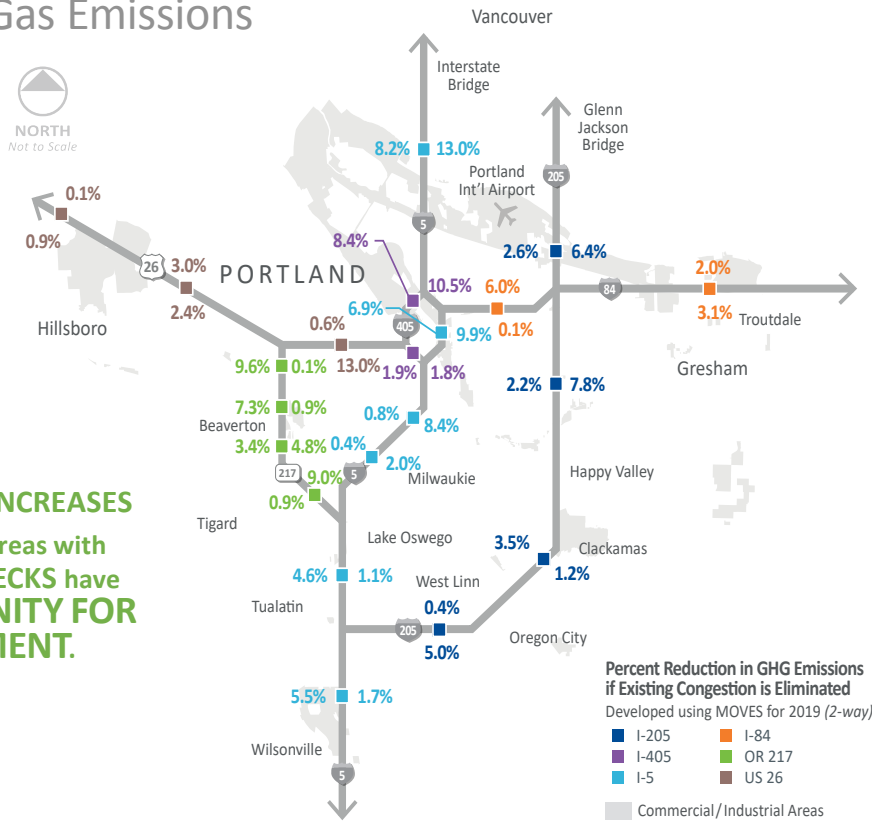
Gas Emissions

NORTH
Not to Scale

NCREASES
reas with
ECKS have
NITY FOR
MENT.

Vancouver

Interstate Bridge

Glenn Jackson Bridge

8.2% 13.0%

Portland Int'l Airport

205

5

0.1%
0.9%

26 3.0%
2.4%

PORTLAND

8.4%
10.5%

6.0%
0.1%

6.9%
405
9.9%

2.6% 6.4%

2.0%
84
3.1% Troutdale

Hillsboro

0.6%
13.0%
1.9% 1.8%

9.6% 0.1%

7.3% 0.9%
Beaverton
3.4% 4.8%

2.2% 7.8%

Gresham

0.8% 8.4%
0.4%
5
2.0%
Milwaukie

217 9.0%
0.9%

Happy Valley

Tigard

Lake Oswego

3.5%
Clackamas
1.2%

4.6% 1.1%

West Linn
0.4%

Tualatin

205
5.0%

Oregon City

5.5% 1.7%

Wilsonville

5

Percent Reduction in GHG Emissions if Existing Congestion is Eliminated
Developed using MOVES for 2019 (2-way)

| | |
|---|---|
| I-205 | I-84 |
| I-405 | OR 217 |
| I-5 | US 26 |

Commercial/Industrial Areas